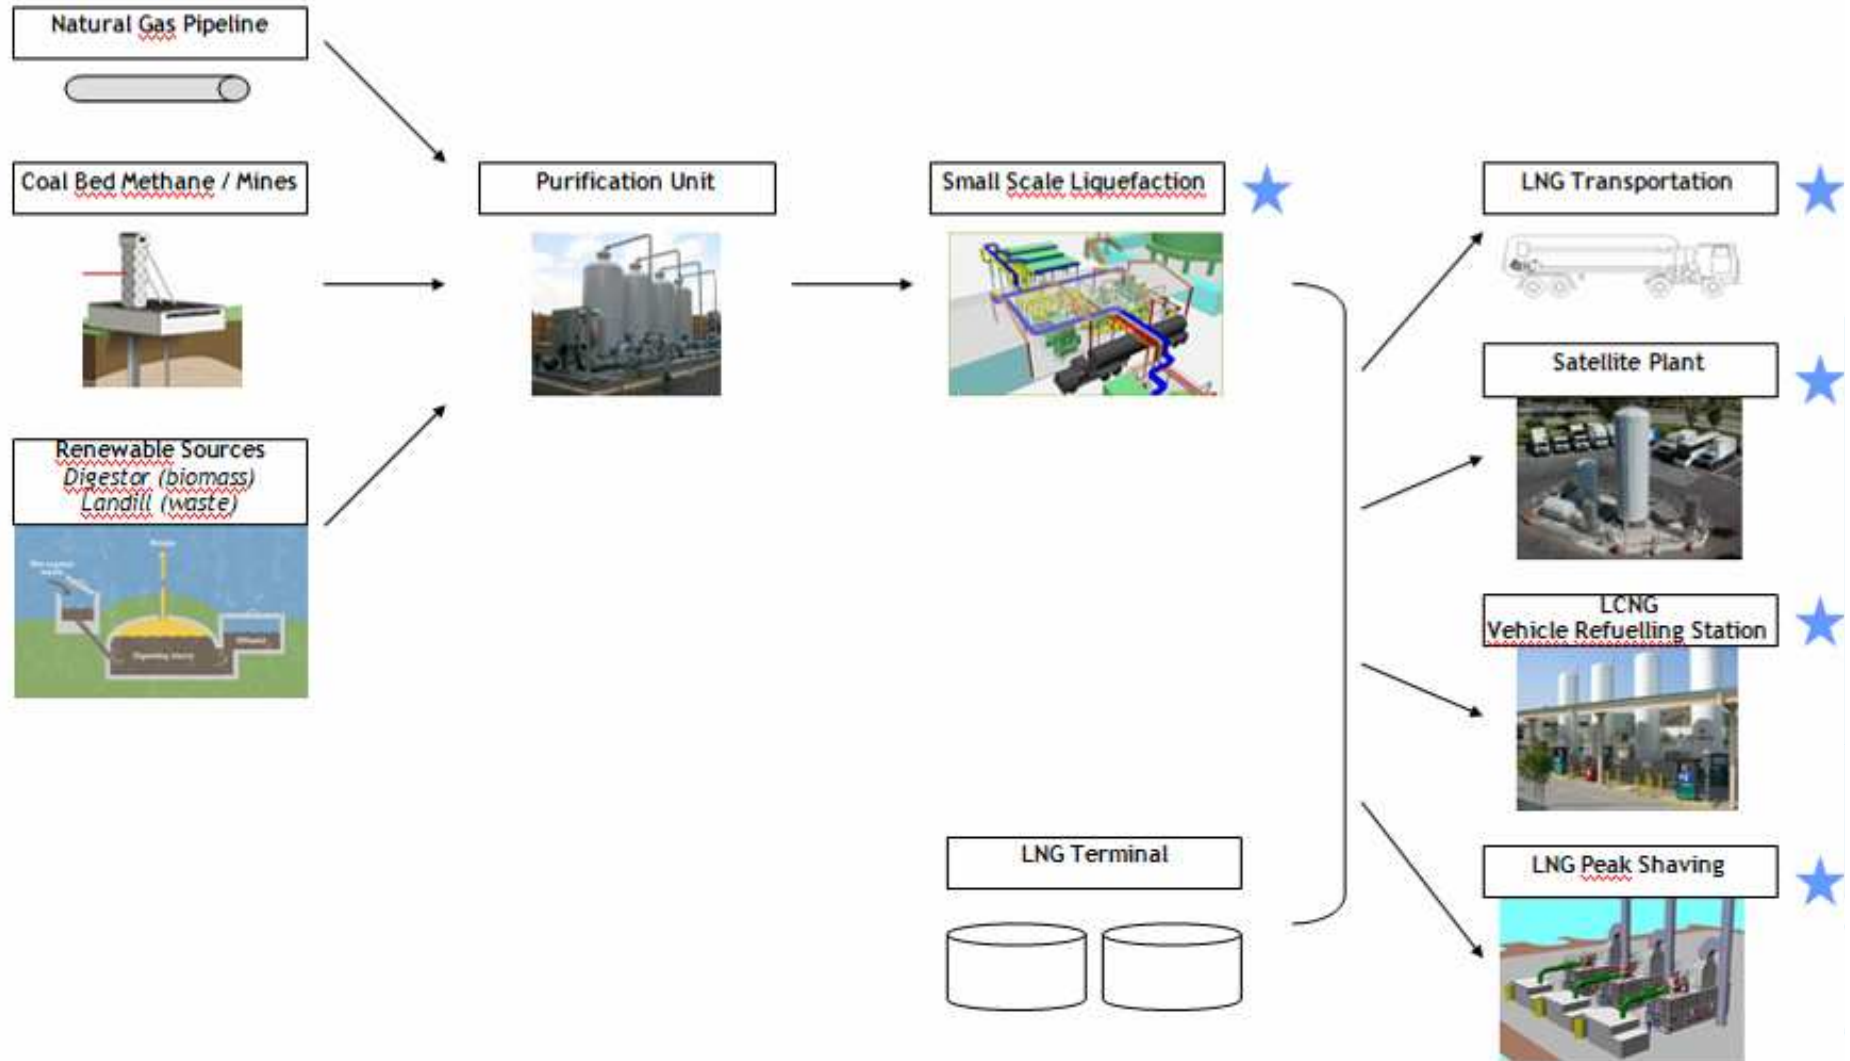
Natural Gas Pipeline

Coal Bed Methane / Mines

Renewable Sources
*Digestor (biomass)*
*Landfill (waste)*

Purification Unit

Small Scale Liquefaction

LNG Terminal

LNG Transportation

Satellite Plant

LCNG
Vehicle Refuelling Station

LNG Peak Shaving